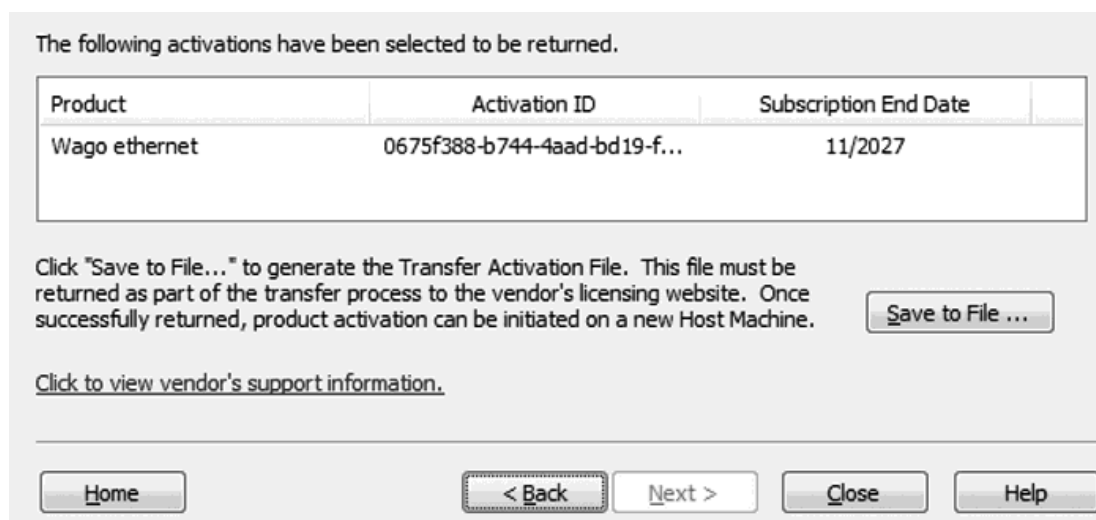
The following activations have been selected to be returned.

| Product | Activation ID | Subscription End Date |
|---|---|---|
| Wago ethernet | 0675f388-b744-4aad-bd19-f... | 11/2027 |

Click "Save to File..." to generate the Transfer Activation File. This file must be returned as part of the transfer process to the vendor's licensing website. Once successfully returned, product activation can be initiated on a new Host Machine.

Save to File ...

Click to view vendor's support information.

Home

< Back

Next >

Close

Help